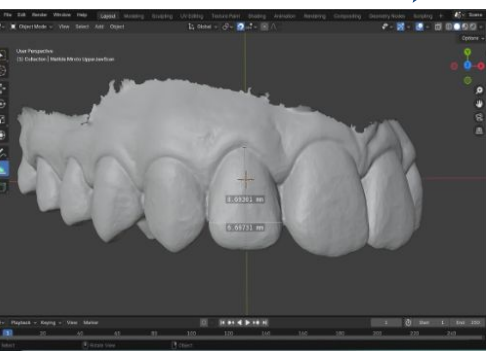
File Edit Render Window Help Layout Modeling Sculpting UV Editing Texture Paint Shading Animation Rendering Compositing Geometry Nodes Scripting

Object Mode View Select Add Object

Global

Options

User Perspective
(1) Collection | Mobile Mirco Upperjawscan

0.00301 m

0.00731 m

Playback Keying View Marker

Start 1 End 250

Select Rotate View Object